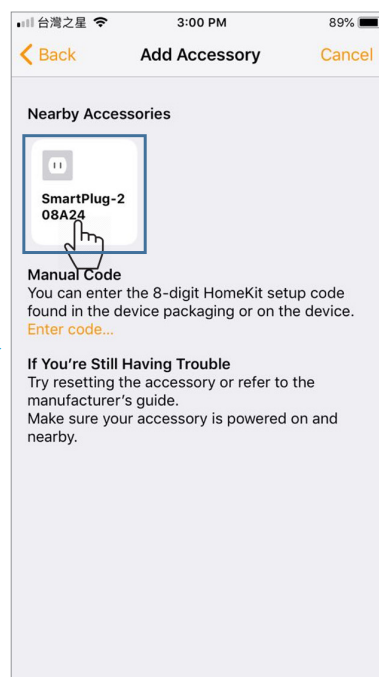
台灣之星 3:00 PM 89%

Back Add Accessory Cancel

Nearby Accessories

SmartPlug-2 08A24

Manual Code
You can enter the 8-digit HomeKit setup code found in the device packaging or on the device.
Enter code...

If You're Still Having Trouble
Try resetting the accessory or refer to the manufacturer's guide.
Make sure your accessory is powered on and nearby.